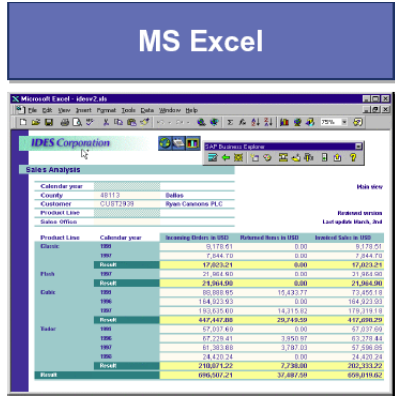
MS Excel

Microsoft Excel - idesv2.xls

File Edit View Insert Format Tools Data Window Help

75%

IDES Corporation

SAP Business Explorer

Sales Analysis

Calendar year

Main view

County 48113 Dallas

Customer CUST2839 Ryan Cannons PLC

Product Line

Reviewed version

Sales Office

Last update March, 2nd

| Product Line | Calendar year | Incoming Orders in USD | Returned Items in USD | Invoiced Sales in USD |
|---|---|---|---|---|
| Classic | 1998 | 9,178.51 | 0.00 | 9,178.51 |
| | 1997 | 7,844.70 | 0.00 | 7,844.70 |
| | Result | 17,023.21 | 0.00 | 17,023.21 |
| Flash | 1997 | 21,964.90 | 0.00 | 21,964.90 |
| | Result | 21,964.90 | 0.00 | 21,964.90 |
| Cubic | 1995 | 88,888.65 | 15,433.77 | 73,455.18 |
| | 1996 | 164,923.93 | 0.00 | 164,923.93 |
| | 1997 | 193,635.60 | 14,315.82 | 179,319.78 |
| | Result | 447,447.88 | 29,749.59 | 417,698.29 |
| Tudor | 1995 | 57,037.60 | 0.00 | 57,037.60 |
| | 1996 | 67,229.41 | 3,950.97 | 63,278.44 |
| | 1997 | 61,383.88 | 3,787.03 | 57,596.85 |
| | 1998 | 24,420.24 | 0.00 | 24,420.24 |
| | Result | 210,071.22 | 7,738.00 | 202,333.22 |
| Result | | 696,507.21 | 37,487.59 | 659,019.62 |